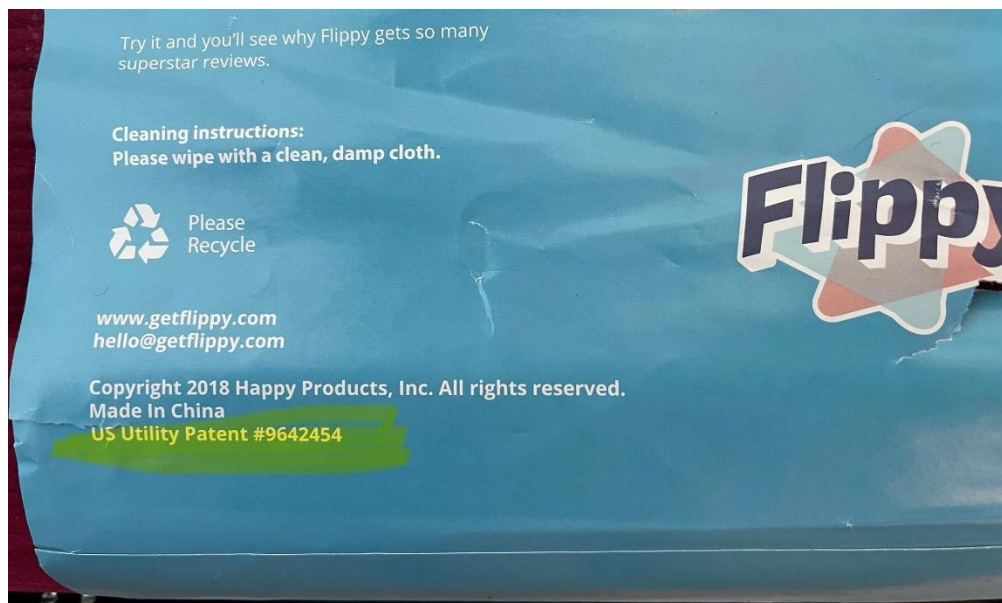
Try it and you'll see why Flippy gets so many superstar reviews.

Cleaning instructions:
Please wipe with a clean, damp cloth.

Please Recycle

www.getflippy.com
hello@getflippy.com

Copyright 2018 Happy Products, Inc. All rights reserved.
Made In China
US Utility Patent #9642454

Flippy